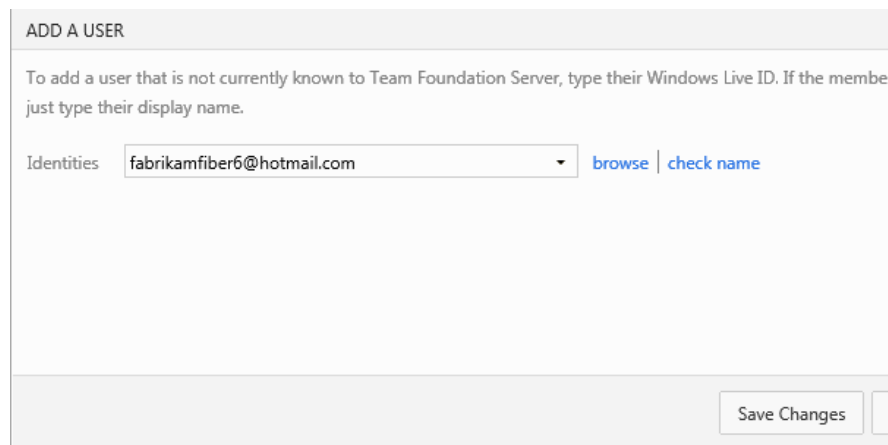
ADD A USER

To add a user that is not currently known to Team Foundation Server, type their Windows Live ID. If the membe just type their display name.

Identities fabrikamfiber6@hotmail.com browse | check name

Save Changes